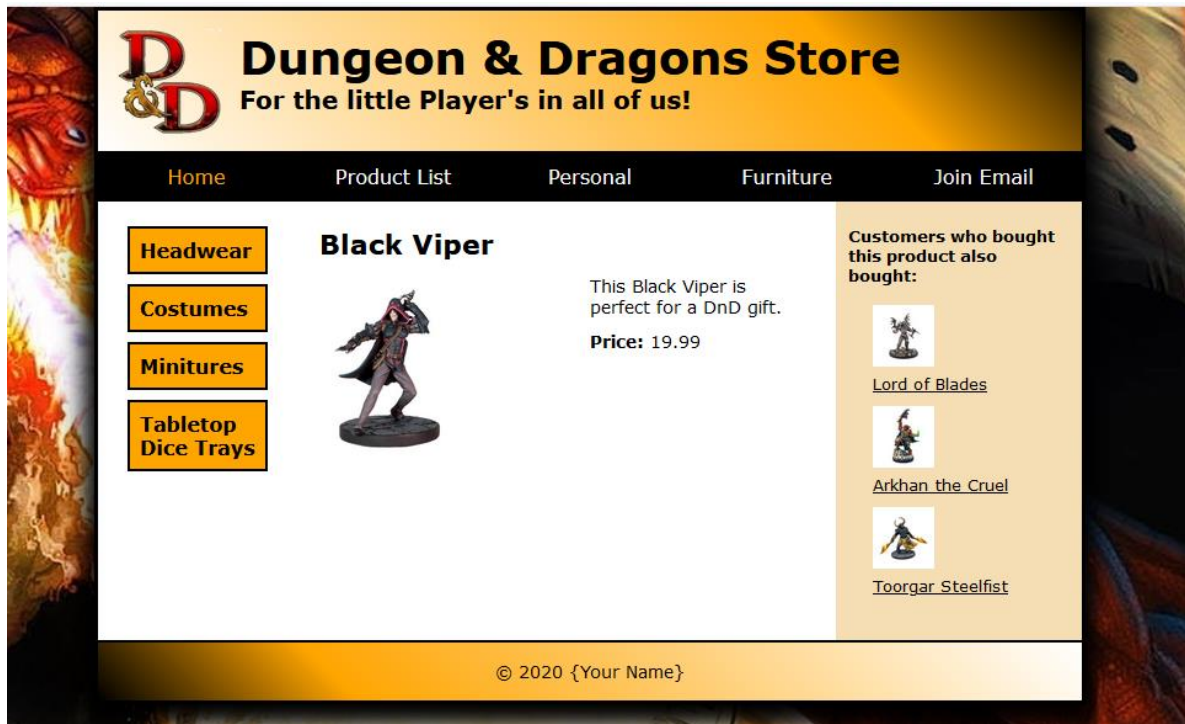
D&D

Dungeon & Dragons Store
For the little Player's in all of us!

Home
Product List
Personal
Furniture
Join Email

Headwear
Costumes
Minitures
Tabletop Dice Trays

Black Viper

This Black Viper is perfect for a DnD gift.

**Price:** 19.99

Customers who bought this product also bought:

Lord of Blades

Arkhan the Cruel

Toorgar Steelfist

© 2020 {Your Name}